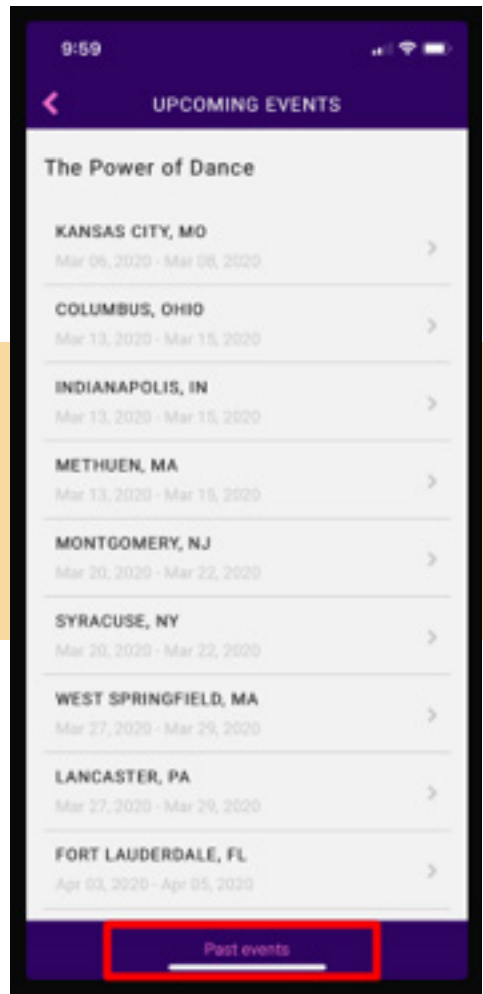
9:59

UPCOMING EVENTS

The Power of Dance

KANSAS CITY, MO
Mar 06, 2020 - Mar 08, 2020

COLUMBUS, OHIO
Mar 13, 2020 - Mar 15, 2020

INDIANAPOLIS, IN
Mar 13, 2020 - Mar 15, 2020

METHUEN, MA
Mar 13, 2020 - Mar 15, 2020

MONTGOMERY, NJ
Mar 20, 2020 - Mar 22, 2020

SYRACUSE, NY
Mar 20, 2020 - Mar 22, 2020

WEST SPRINGFIELD, MA
Mar 27, 2020 - Mar 29, 2020

LANCASTER, PA
Mar 27, 2020 - Mar 29, 2020

FORT LAUDERDALE, FL
Apr 03, 2020 - Apr 05, 2020

Past events